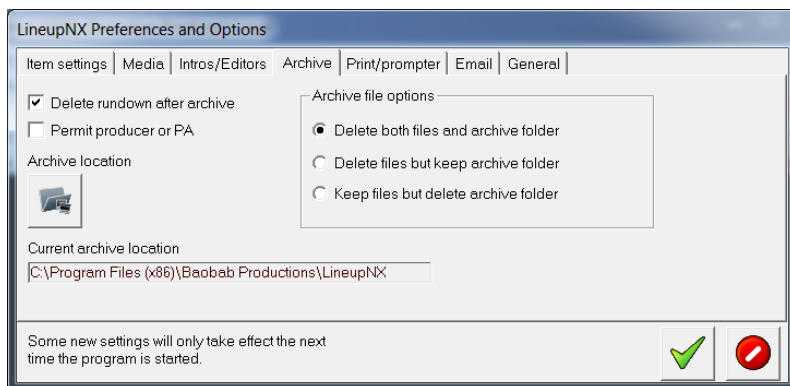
LineupNX Preferences and Options

Item settings | Media | Intros/Editors | Archive | Print/prompter | Email | General

☑ Delete rundown after archive
☐ Permit producer or PA

Archive location

Archive file options
◉ Delete both files and archive folder
○ Delete files but keep archive folder
○ Keep files but delete archive folder

Current archive location
C:\Program Files (x86)\Baobab Productions\LineupNX

Some new settings will only take effect the next time the program is started.